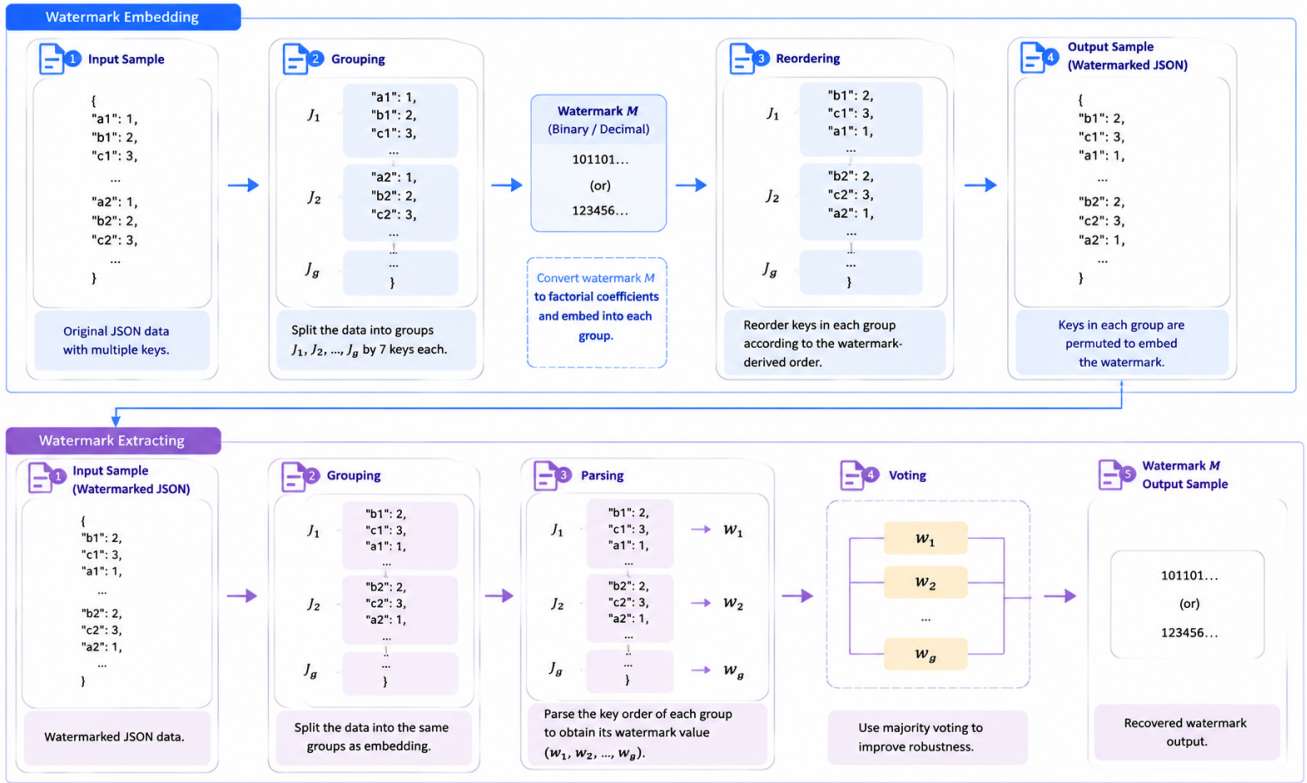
Watermark Embedding

1 Input Sample

{
"a1": 1,
"b1": 2,
"c1": 3,
...
"a2": 1,
"b2": 2,
"c2": 3,
...
}

Original JSON data with multiple keys.

2 Grouping

$J_1$ "a1": 1, "b1": 2, "c1": 3, ...
$J_2$ "a2": 1, "b2": 2, "c2": 3, ...
$J_g$ ... }

Split the data into groups $J_1, J_2, ..., J_g$ by 7 keys each.

Watermark $M$ (Binary / Decimal)

101101...
(or)
123456...

Convert watermark $M$ to factorial coefficients and embed into each group.

3 Reordering

$J_1$ "b1": 2, "c1": 3, "a1": 1, ...
$J_2$ "b2": 2, "c2": 3, "a2": 1, ...
$J_g$ ... }

Reorder keys in each group according to the watermark-derived order.

4 Output Sample (Watermarked JSON)

{
"b1": 2,
"c1": 3,
"a1": 1,
...
"b2": 2,
"c2": 3,
"a2": 1,
...
}

Keys in each group are permuted to embed the watermark.

Watermark Extracting

1 Input Sample (Watermarked JSON)

{
"b1": 2,
"c1": 3,
"a1": 1,
...
"b2": 2,
"c2": 3,
"a2": 1,
...
}

Watermarked JSON data.

2 Grouping

$J_1$ "b1": 2, "c1": 3, "a1": 1, ...
$J_2$ "b2": 2, "c2": 3, "a2": 1, ...
$J_g$ ... }

Split the data into the same groups as embedding.

3 Parsing

$J_1$ "b1": 2, "c1": 3, "a1": 1, ... → $w_1$
$J_2$ "b2": 2, "c2": 3, "a2": 1, ... → $w_2$
$J_g$ ... } → $w_g$

Parse the key order of each group to obtain its watermark value $(w_1, w_2, ..., w_g)$.

4 Voting

$w_1$
$w_2$
...
$w_g$

Use majority voting to improve robustness.

5 Watermark $M$ Output Sample

101101...
(or)
123456...

Recovered watermark output.